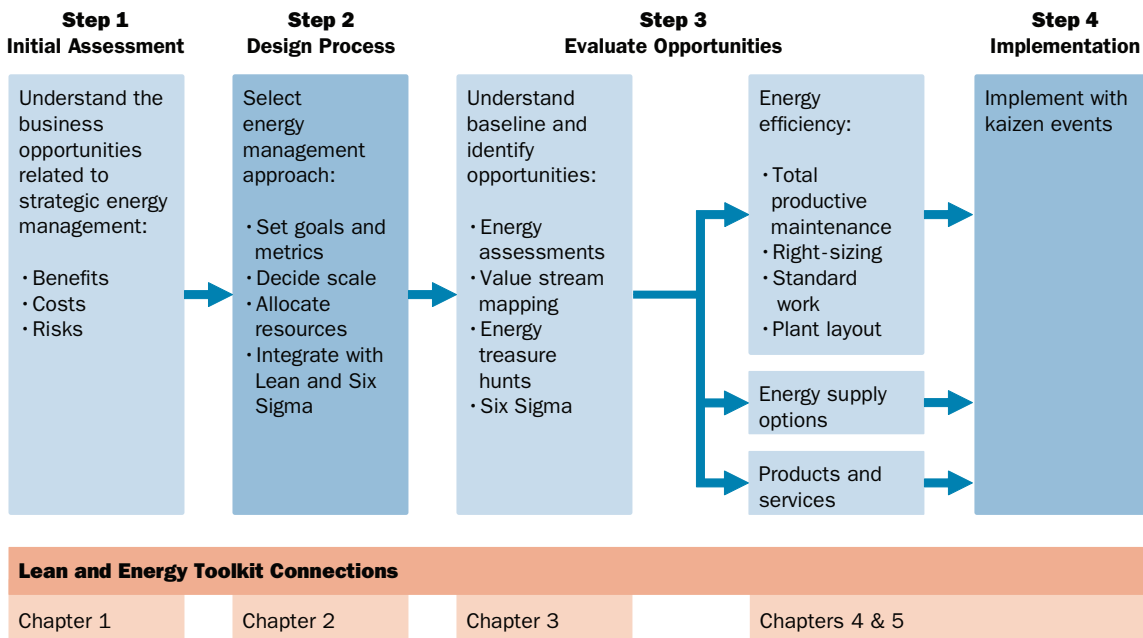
Step 1
Initial Assessment

Understand the business opportunities related to strategic energy management:

• Benefits
• Costs
• Risks

Step 2
Design Process

Select energy management approach:

• Set goals and metrics
• Decide scale
• Allocate resources
• Integrate with Lean and Six Sigma

Step 3
Evaluate Opportunities

Understand baseline and identify opportunities:

• Energy assessments
• Value stream mapping
• Energy treasure hunts
• Six Sigma

Energy efficiency:

• Total productive maintenance
• Right-sizing
• Standard work
• Plant layout

Energy supply options

Products and services

Step 4
Implementation

Implement with kaizen events

Lean and Energy Toolkit Connections

Chapter 1

Chapter 2

Chapter 3

Chapters 4 & 5